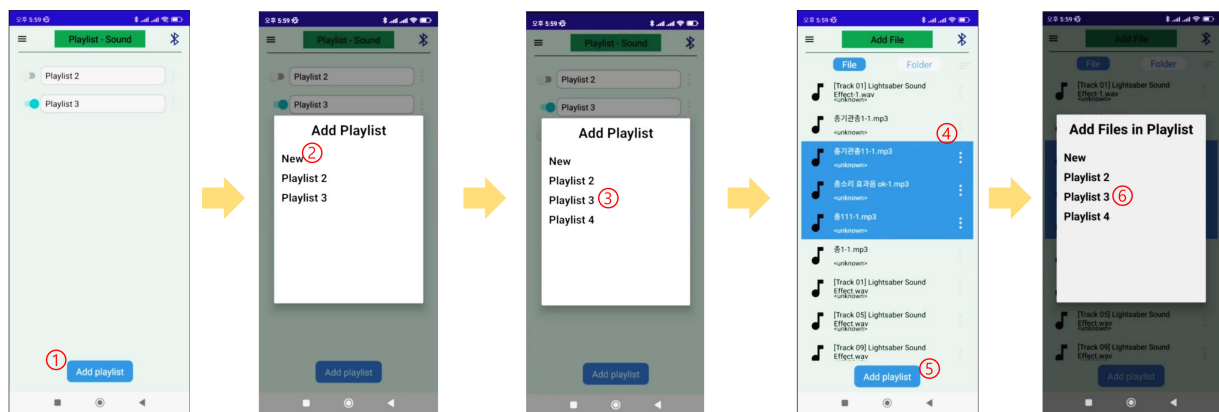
오후 5:59
Playlist - Sound
Playlist 2
Playlist 3
①
Add playlist

오후 5:59
Playlist - Sound
Playlist 2
Playlist 3
Add Playlist
New ②
Playlist 2
Playlist 3
Add playlist

오후 5:59
Playlist - Sound
Playlist 2
Playlist 3
Add Playlist
New
Playlist 2
Playlist 3 ③
Playlist 4
Add playlist

오후 5:59
Add File
File
Folder
[Track 01] Lightsaber Sound Effect-1.wav
<unknown>
총기관총1-1.mp3
<unknown>
④
총기관총11-1.mp3
<unknown>
총소리 효과음 ok-1.mp3
<unknown>
총111-1.mp3
<unknown>
총1-1.mp3
<unknown>
[Track 01] Lightsaber Sound Effect.wav
<unknown>
[Track 05] Lightsaber Sound Effect.wav
<unknown>
[Track 09] Lightsaber Sound Effect.wav
Add playlist ⑤

오후 5:59
Add File
File
Folder
[Track 01] Lightsaber Sound Effect-1.wav
<unknown>
Add Files in Playlist
New
Playlist 2
Playlist 3 ⑥
Playlist 4
[Track 05] Lightsaber Sound Effect.wav
<unknown>
[Track 09] Lightsaber Sound Effect.wav
Add playlist